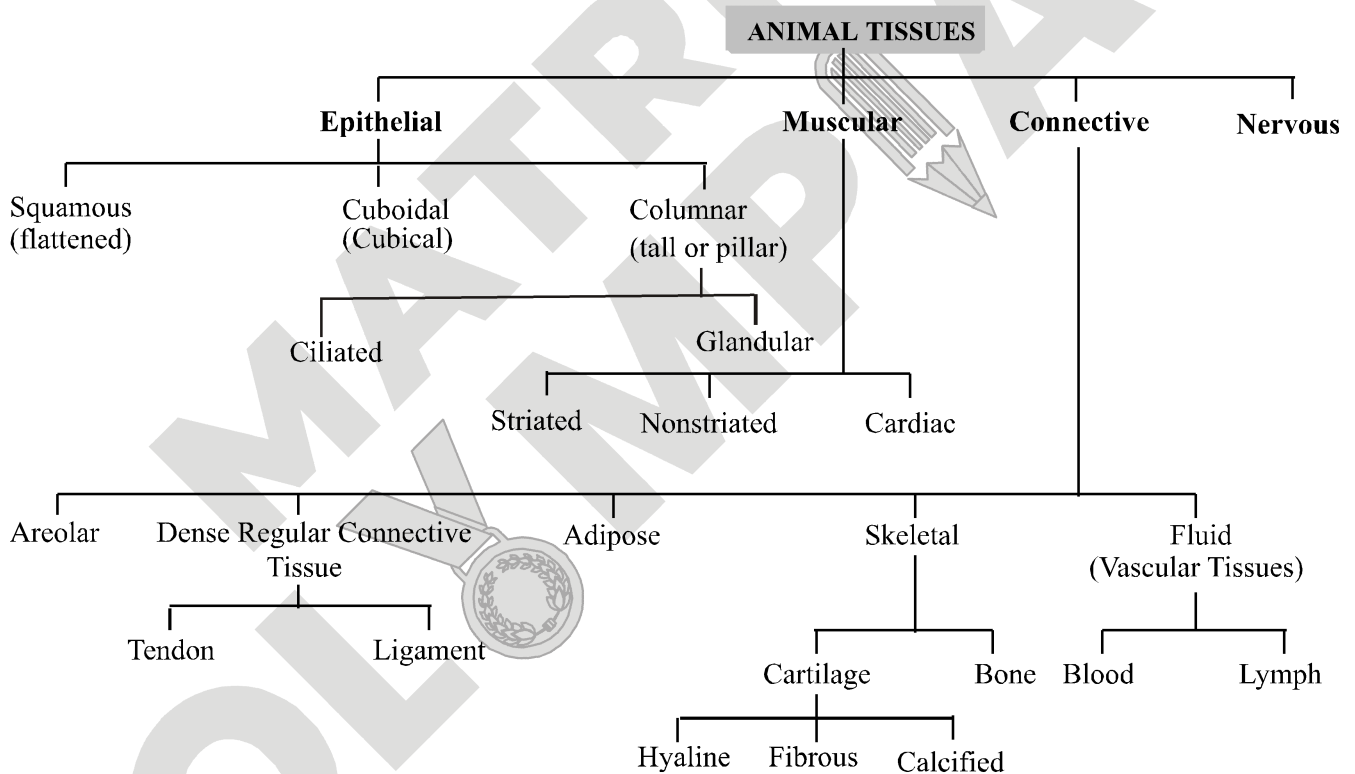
ANIMAL TISSUES

Epithelial

Muscular

Connective

Nervous

Squamous (flattened)

Cuboidal (Cubical)

Columnar (tall or pillar)

Ciliated

Glandular

Striated

Nonstriated

Cardiac

Areolar

Dense Regular Connective Tissue

Adipose

Skeletal

Fluid (Vascular Tissues)

Tendon

Ligament

Cartilage

Bone

Blood

Lymph

Hyaline

Fibrous

Calcified

MATRIX OLYMPIAD